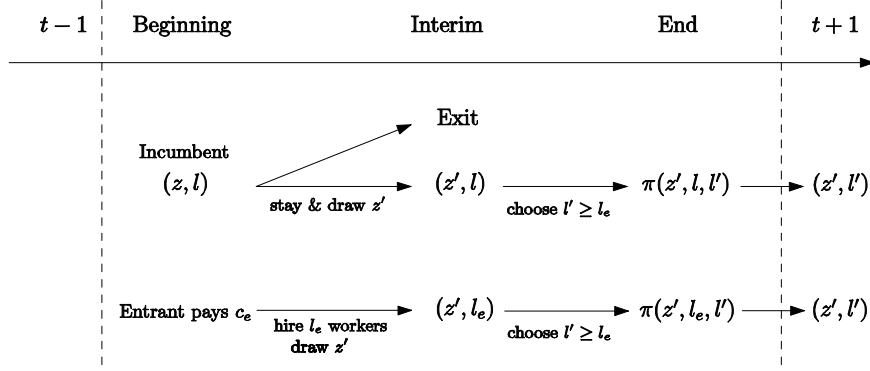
$t-1$ Beginning Interim End $t+1$

Exit

Incumbent

$(z, l)$ stay & draw $z'$ $(z', l)$ choose $l' \geq l_e$ $\pi(z', l, l')$ $(z', l')$

Entrant pays $c_e$ hire $l_e$ workers draw $z'$ $(z', l_e)$ choose $l' \geq l_e$ $\pi(z', l_e, l')$ $(z', l')$